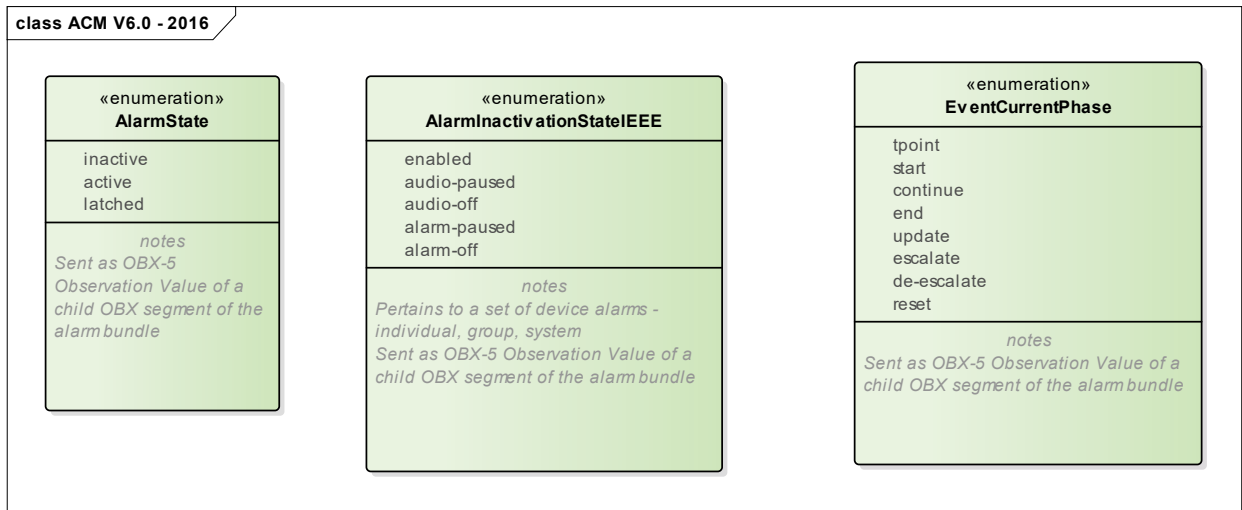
class ACM V6.0 - 2016

«enumeration»
AlarmState

inactive
active
latched

notes
Sent as OBX-5 Observation Value of a child OBX segment of the alarm bundle

«enumeration»
AlarmInactivationStateIEEE

enabled
audio-paused
audio-off
alarm-paused
alarm-off

notes
Pertains to a set of device alarms - individual, group, system
Sent as OBX-5 Observation Value of a child OBX segment of the alarm bundle

«enumeration»
EventCurrentPhase

tpoint
start
continue
end
update
escalate
de-escalate
reset

notes
Sent as OBX-5 Observation Value of a child OBX segment of the alarm bundle